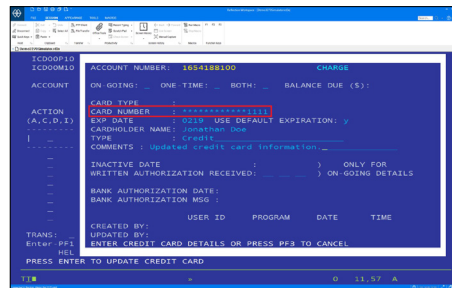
ICDOOP10
ICDOOM10

ACCOUNT

ACTION
(A,C,D,I)

ACCOUNT NUMBER: 1654188100 CHARGE

ON-GOING: _ ONE TIME: _ BOTH: _ BALANCE DUE ($):

CARD TYPE :
CARD NUMBER : ************1111
EXP DATE : 0219 USE DEFAULT EXPIRATION: y
CARDHOLDER NAME : Jonathan Doe
TYPE : Credit
COMMENTS : Updated credit card information._

INACTIVE DATE : ) ONLY FOR
WRITTEN AUTHORIZATION RECEIVED: ) ON-GOING DETAILS

BANK AUTHORIZATION DATE:
BANK AUTHORIZATION MSG :

USER ID PROGRAM DATE TIME
CREATED BY:
UPDATED BY:

TRANS:
Enter-PF1
HEL

ENTER CREDIT CARD DETAILS OR PRESS PF3 TO CANCEL

PRESS ENTER TO UPDATE CREDIT CARD

0 11,57 A